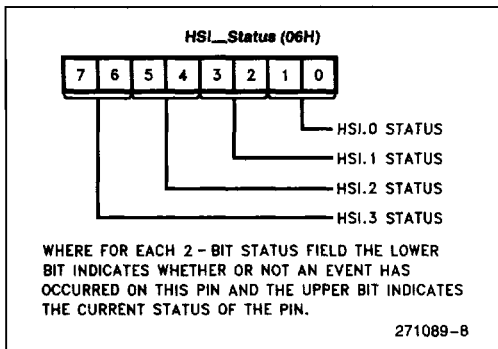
HSI_Status (06H)

| 7 | 6 | 5 | 4 | 3 | 2 | 1 | 0 |
|---|---|---|---|---|---|---|---|

HSI.0 STATUS

HSI.1 STATUS

HSI.2 STATUS

HSI.3 STATUS

WHERE FOR EACH 2 - BIT STATUS FIELD THE LOWER BIT INDICATES WHETHER OR NOT AN EVENT HAS OCCURRED ON THIS PIN AND THE UPPER BIT INDICATES THE CURRENT STATUS OF THE PIN.

271089-8